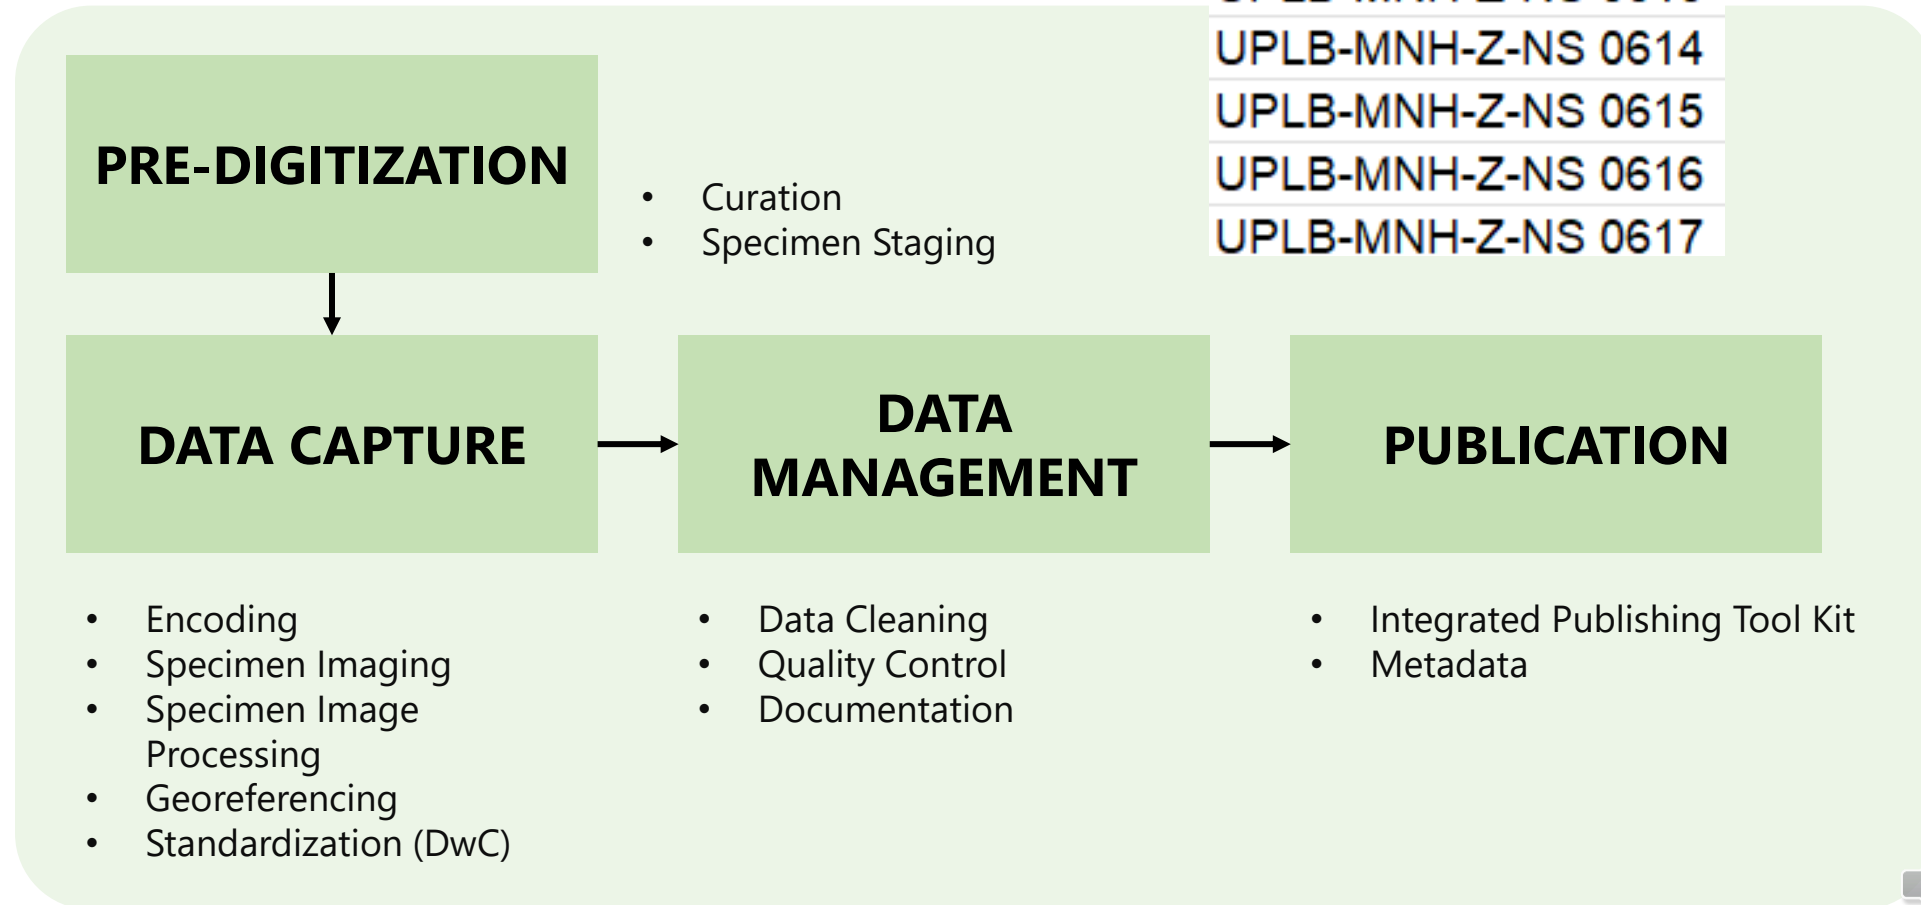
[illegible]
UPLB-MNH-Z-NS 0614
UPLB-MNH-Z-NS 0615
UPLB-MNH-Z-NS 0616
UPLB-MNH-Z-NS 0617

PRE-DIGITIZATION

- Curation
- Specimen Staging

DATA CAPTURE

DATA MANAGEMENT

PUBLICATION

- Encoding
- Specimen Imaging
- Specimen Image Processing
- Georeferencing
- Standardization (DwC)

- Data Cleaning
- Quality Control
- Documentation

- Integrated Publishing Tool Kit
- Metadata